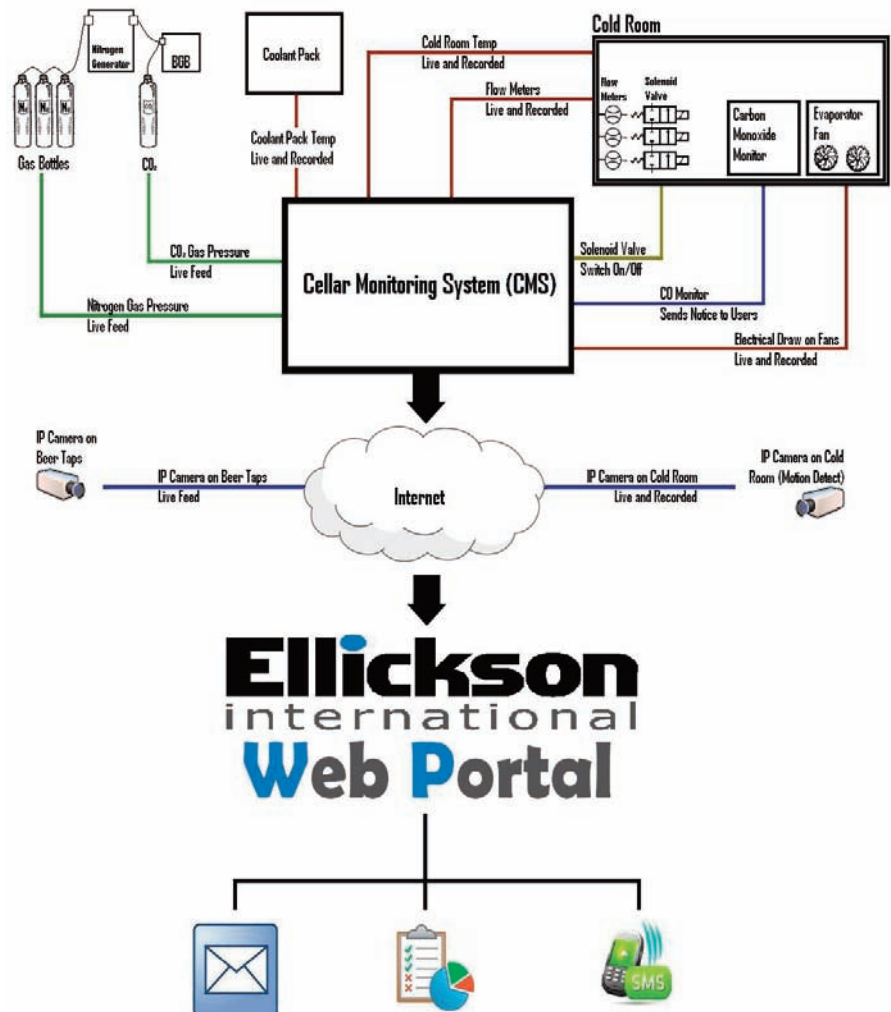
Nitrogen Generator

BGB

$N_2$ $N_2$ $N_2$

$CO_2$

Gas Bottles

$CO_2$

Coolant Pack

Coolant Pack Temp
Live and Recorded

Cold Room Temp
Live and Recorded

Flow Meters
Live and Recorded

Cold Room

Flow Meters

Solenoid Valve

Carbon Monoxide Monitor

Evaporator Fan

$CO_2$ Gas Pressure
Live Feed

Nitrogen Gas Pressure
Live Feed

Cellar Monitoring System (CMS)

Solenoid Valve
Switch On/Off

CO Monitor
Sends Notice to Users

Electrical Draw on Fans
Live and Recorded

IP Camera on Beer Taps

IP Camera on Beer Taps
Live Feed

Internet

IP Camera on Cold Room
Live and Recorded

IP Camera on Cold Room (Motion Detect)

Ellickson
international
Web Portal

SMS